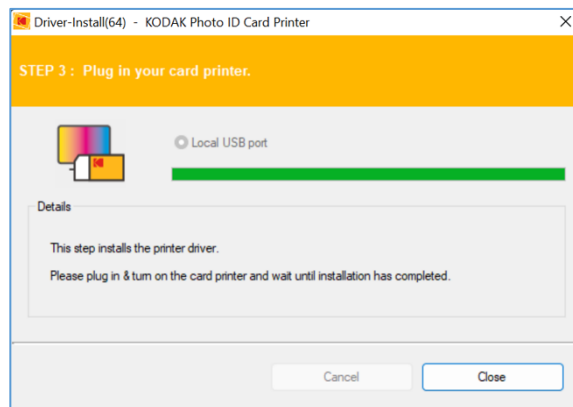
Driver-Install(64) - KODAK Photo ID Card Printer

STEP 3 : Plug in your card printer.

Local USB port

Details

This step installs the printer driver.

Please plug in & turn on the card printer and wait until installation has completed.

Cancel

Close